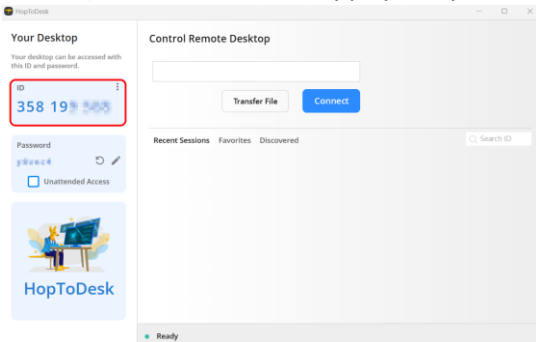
HopToDesk

Your Desktop

Your desktop can be accessed with this ID and password.

ID

358 19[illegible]

Password

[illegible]

Unattended Access

HopToDesk

Control Remote Desktop

Transfer File

Connect

Recent Sessions Favorites Discovered

Search ID

Ready